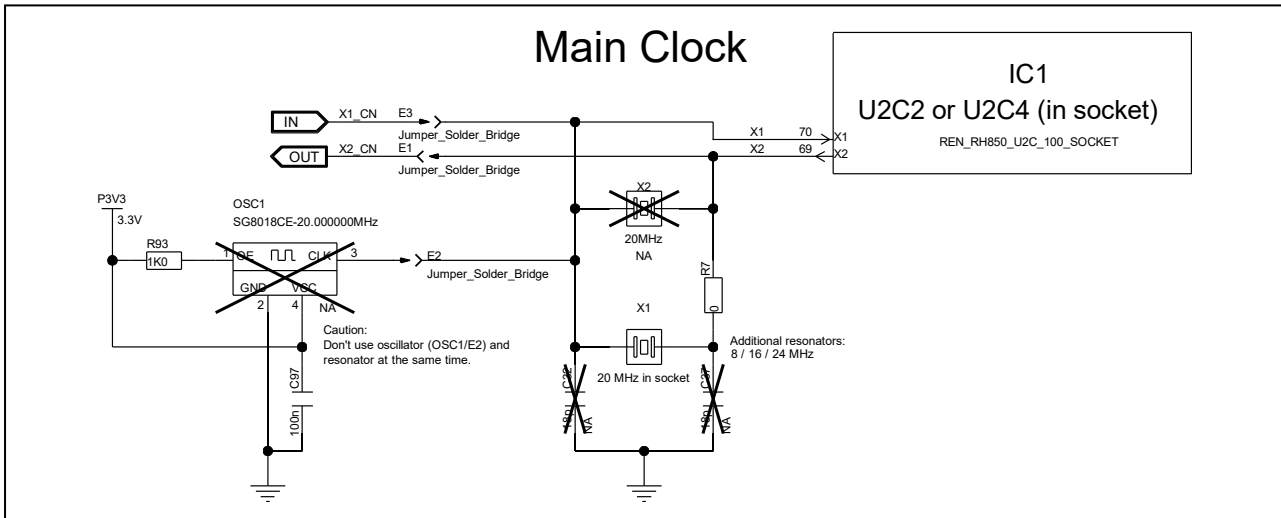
Main Clock

IC1
U2C2 or U2C4 (in socket)
REN_RH850_U2C_100_SOCKET

IN
X1_CN
E3
Jumper_Solder_Bridge
X1
70
X1

OUT
X2_CN
E1
Jumper_Solder_Bridge
X2
69
X2

P3V3
3.3V
OSC1
SG8018CE-20.000000MHz
R93
1K0
1
OE
CLK
3
GND
VCC
2
4
NA
E2
Jumper_Solder_Bridge

X2
20MHz
NA

R7
0

X1
20 MHz in socket

Additional resonators:
8 / 16 / 24 MHz

Caution:
Don't use oscillator (OSC1/E2) and resonator at the same time.

C97
100n

C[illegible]
100n
NA

C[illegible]
100n
NA